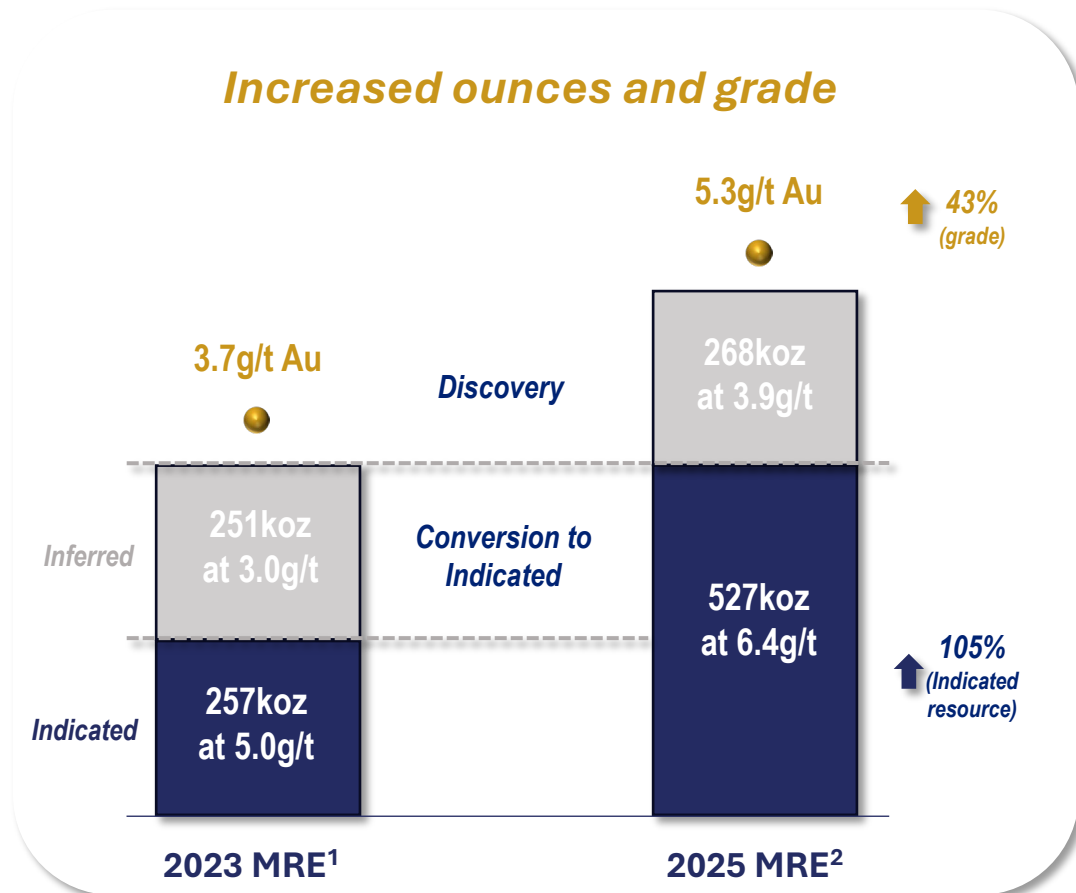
Increased ounces and grade

5.3g/t Au

43% (grade)

3.7g/t Au

Discovery

268koz at 3.9g/t

Inferred

251koz at 3.0g/t

Conversion to Indicated

527koz at 6.4g/t

105% (Indicated resource)

Indicated

257koz at 5.0g/t

2023 MRE$^1$

2025 MRE$^2$